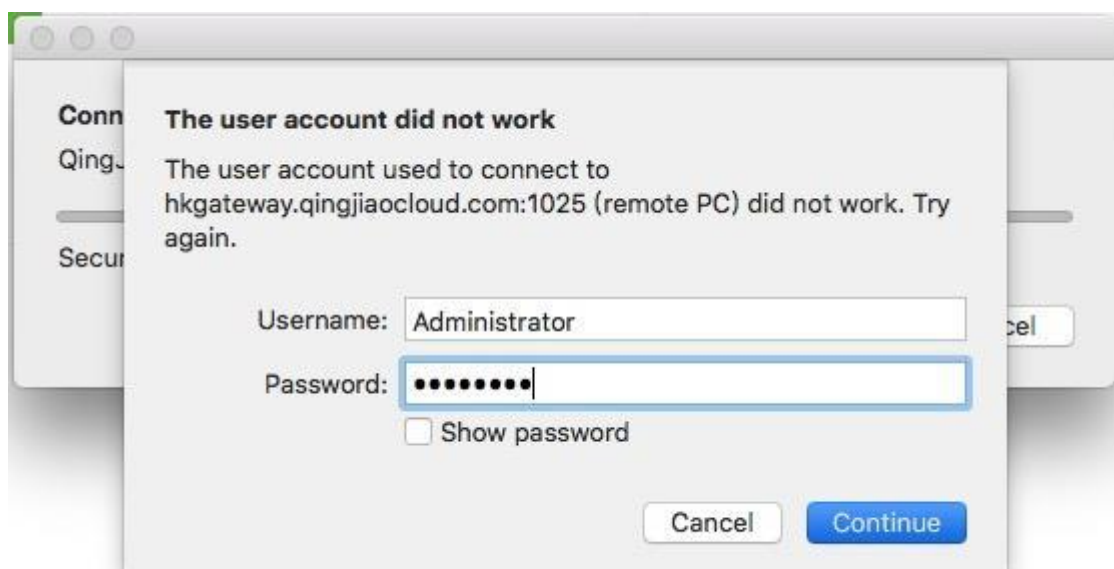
Conn
QingJ
Secur
cel

The user account did not work

The user account used to connect to hkgateway.qingjiaocloud.com:1025 (remote PC) did not work. Try again.

Username: Administrator
Password: ••••••••
Show password

Cancel
Continue